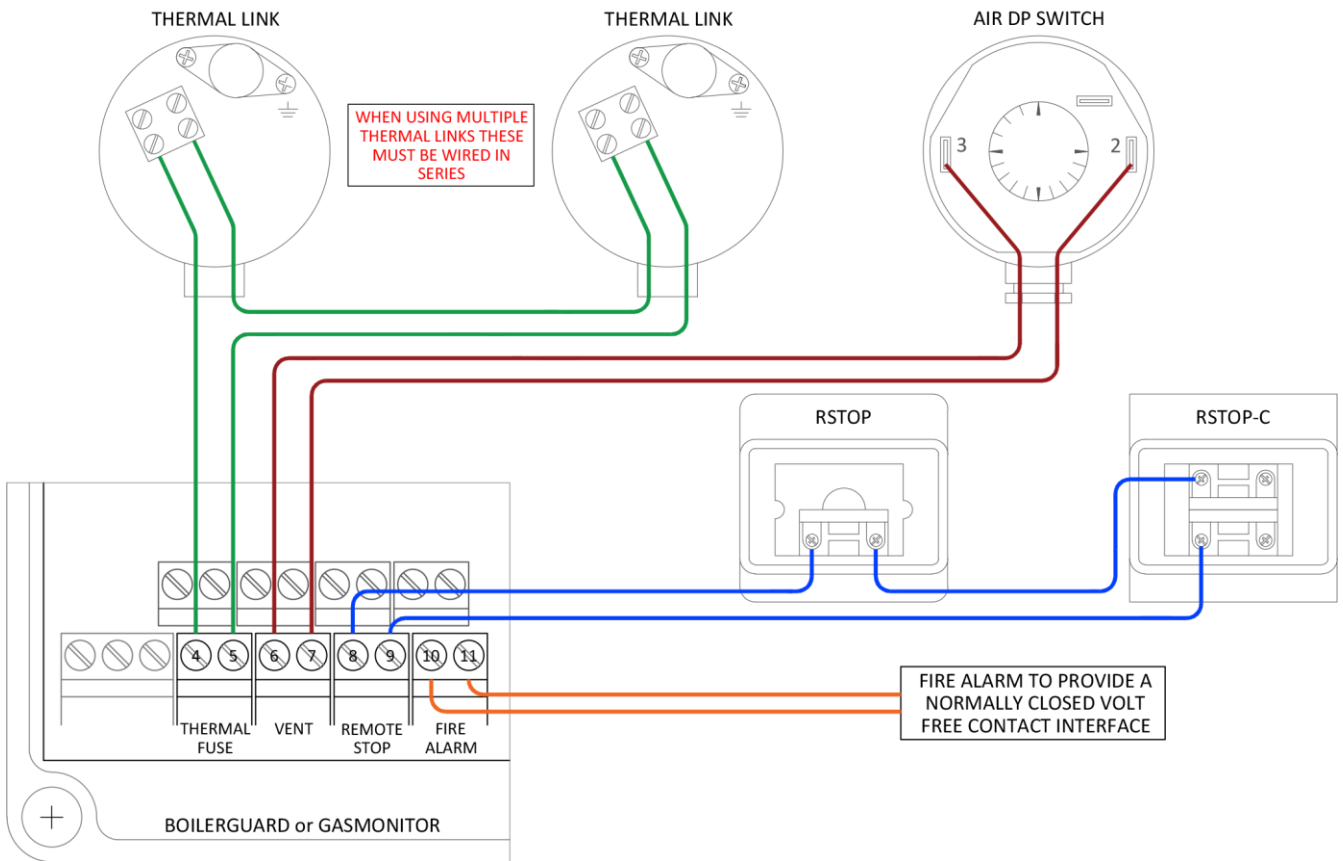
THERMAL LINK

THERMAL LINK

AIR DP SWITCH

WHEN USING MULTIPLE THERMAL LINKS THESE MUST BE WIRED IN SERIES

3

2

RSTOP

RSTOP-C

4 5 6 7 8 9 10 11

THERMAL FUSE

VENT

REMOTE STOP

FIRE ALARM

FIRE ALARM TO PROVIDE A NORMALLY CLOSED VOLT FREE CONTACT INTERFACE

BOILERGUARD or GASMONITOR